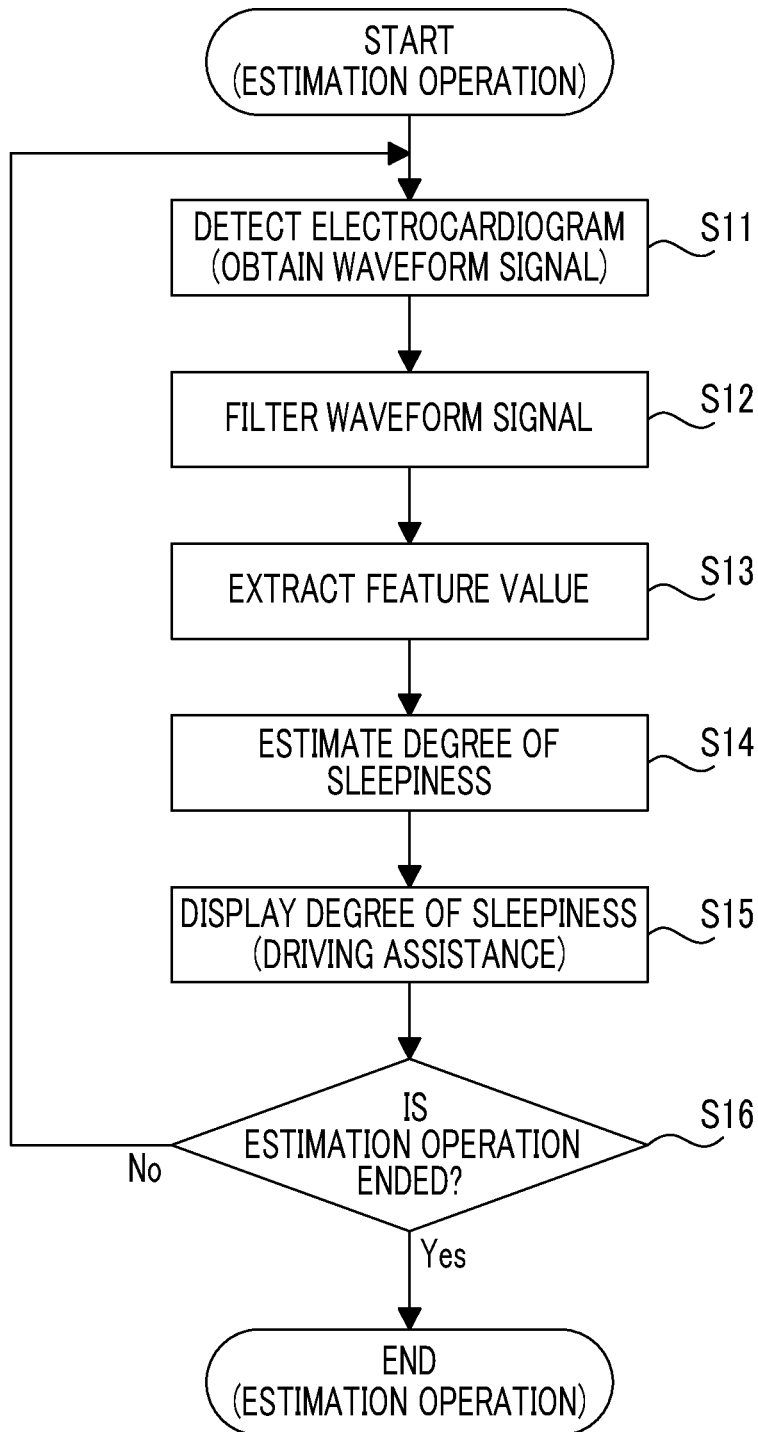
START
(ESTIMATION OPERATION)

DETECT ELECTROCARDIOGRAM
(OBTAIN WAVEFORM SIGNAL)
S11

FILTER WAVEFORM SIGNAL
S12

EXTRACT FEATURE VALUE
S13

ESTIMATE DEGREE OF
SLEEPINESS
S14

DISPLAY DEGREE OF SLEEPINESS
(DRIVING ASSISTANCE)
S15

IS
ESTIMATION OPERATION
ENDED?
S16

No

Yes

END
(ESTIMATION OPERATION)